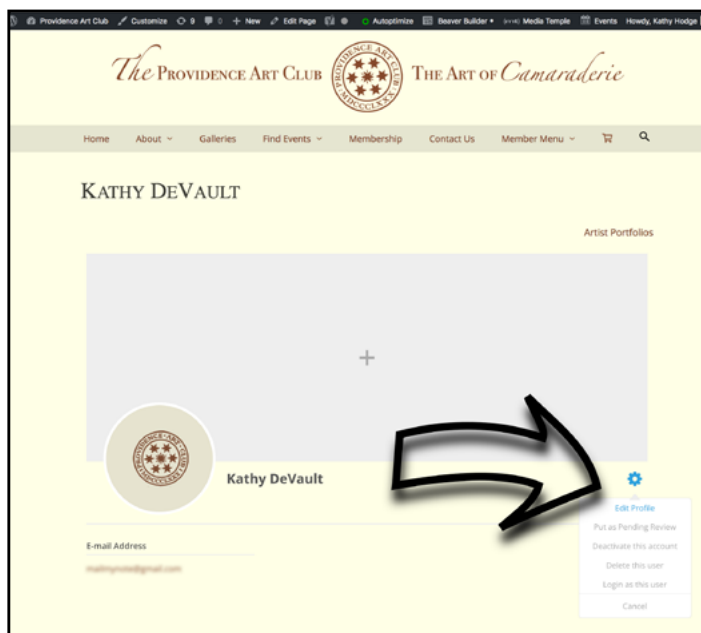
Providence Art Club Customize 9 0 + New Edit Page Autoptimize Beaver Builder Media Temple Events Howdy, Kathy Hodge

The Providence Art Club THE ART OF Camaraderie

PROVIDENCE ART CLUB MDCCCLXXX

Home About Galleries Find Events Membership Contact Us Member Menu

KATHY DEVAULT

Artist Portfolios

+

PROVIDENCE ART CLUB MDCCCLXXX

Kathy DeVault

Edit Profile
Put as Pending Review
Deactivate this account
Delete this user
Login as this user
Cancel

E-mail Address

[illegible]@gmail.com